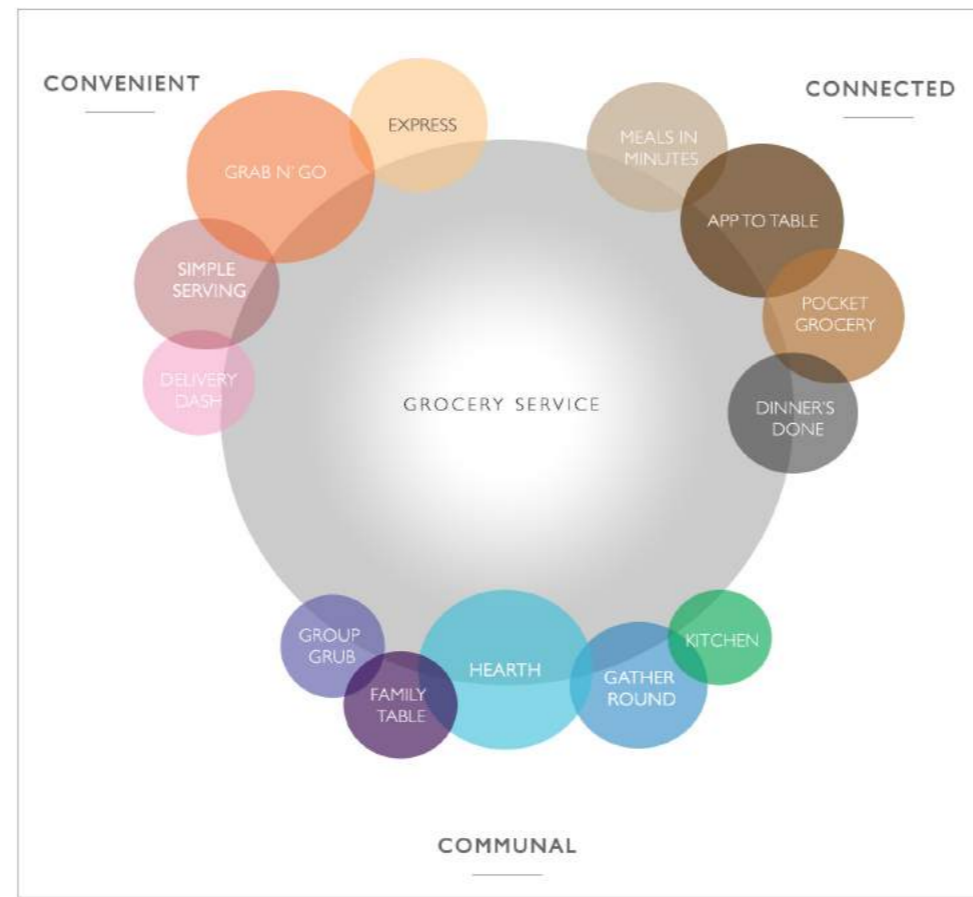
CONVENIENT

CONNECTED

EXPRESS

GRAB N' GO

SIMPLE SERVING

DELIVERY DASH

MEALS IN MINUTES

APP TO TABLE

POCKET GROCERY

DINNER'S DONE

GROCERY SERVICE

GROUP GRUB

FAMILY TABLE

HEARTH

GATHER ROUND

KITCHEN

COMMUNAL